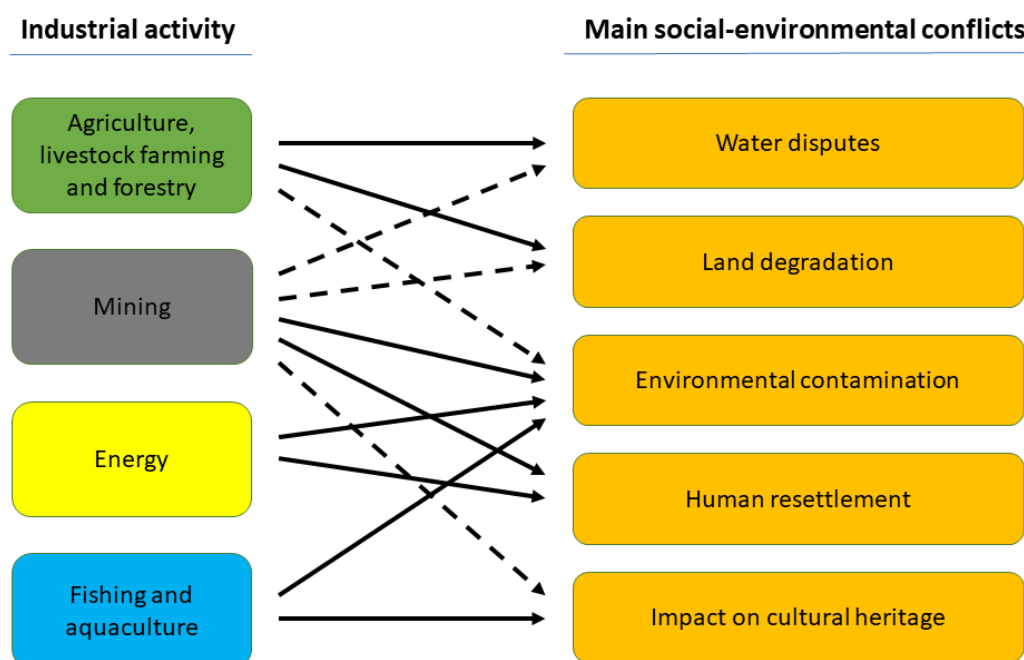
Industrial activity

Main social-environmental conflicts

Agriculture, livestock farming and forestry

Mining

Energy

Fishing and aquaculture

Water disputes

Land degradation

Environmental contamination

Human resettlement

Impact on cultural heritage